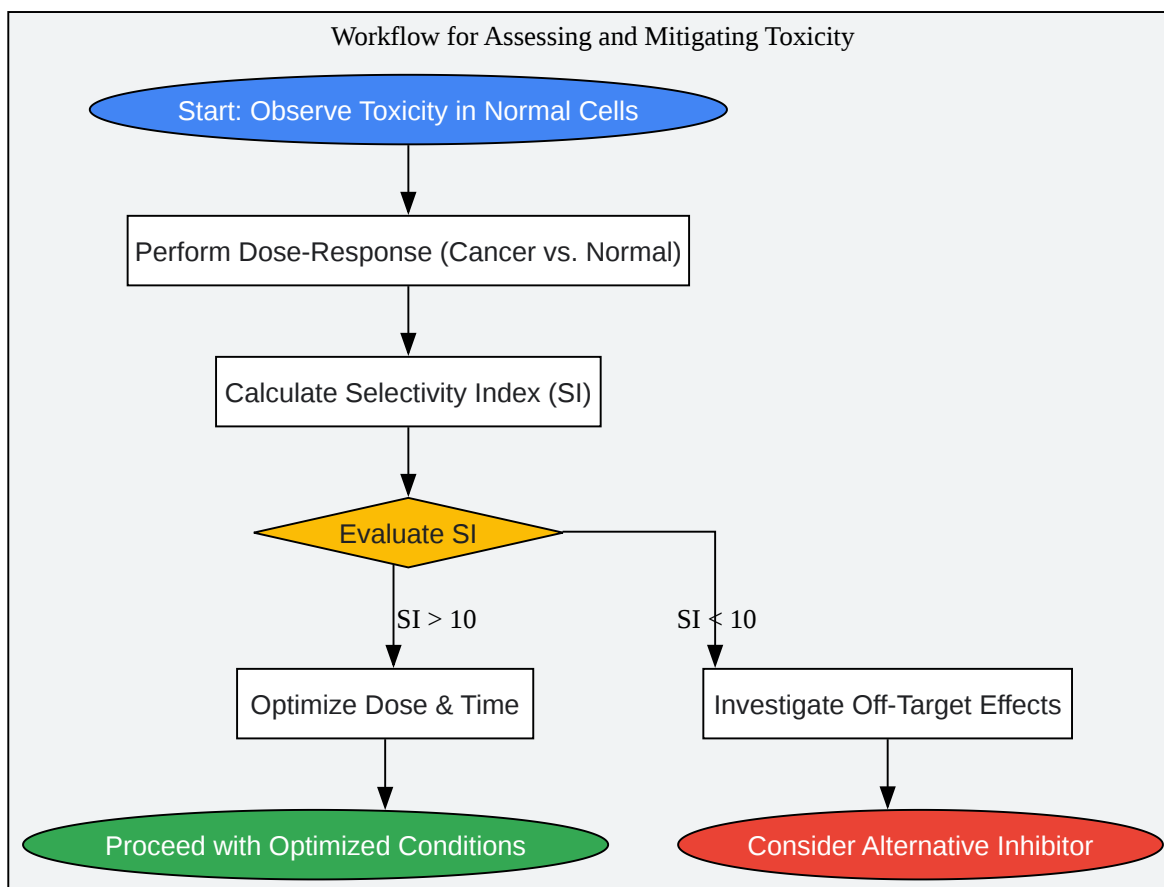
Workflow for Assessing and Mitigating Toxicity

Start: Observe Toxicity in Normal Cells

Perform Dose-Response (Cancer vs. Normal)

Calculate Selectivity Index (SI)

Evaluate SI

SI > 10

SI < 10

Optimize Dose & Time

Investigate Off-Target Effects

Proceed with Optimized Conditions

Consider Alternative Inhibitor